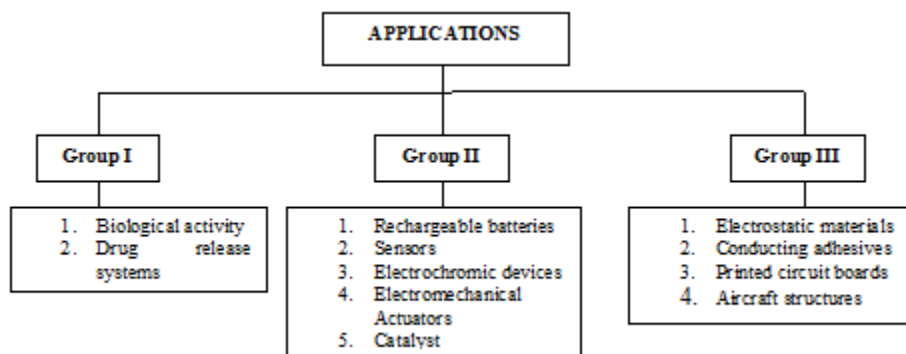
APPLICATIONS

Group I

1. Biological activity
2. Drug release systems

Group II

1. Rechargeable batteries
2. Sensors
3. Electrochromic devices
4. Electromechanical Actuators
5. Catalyst

Group III

1. Electrostatic materials
2. Conducting adhesives
3. Printed circuit boards
4. Aircraft structures